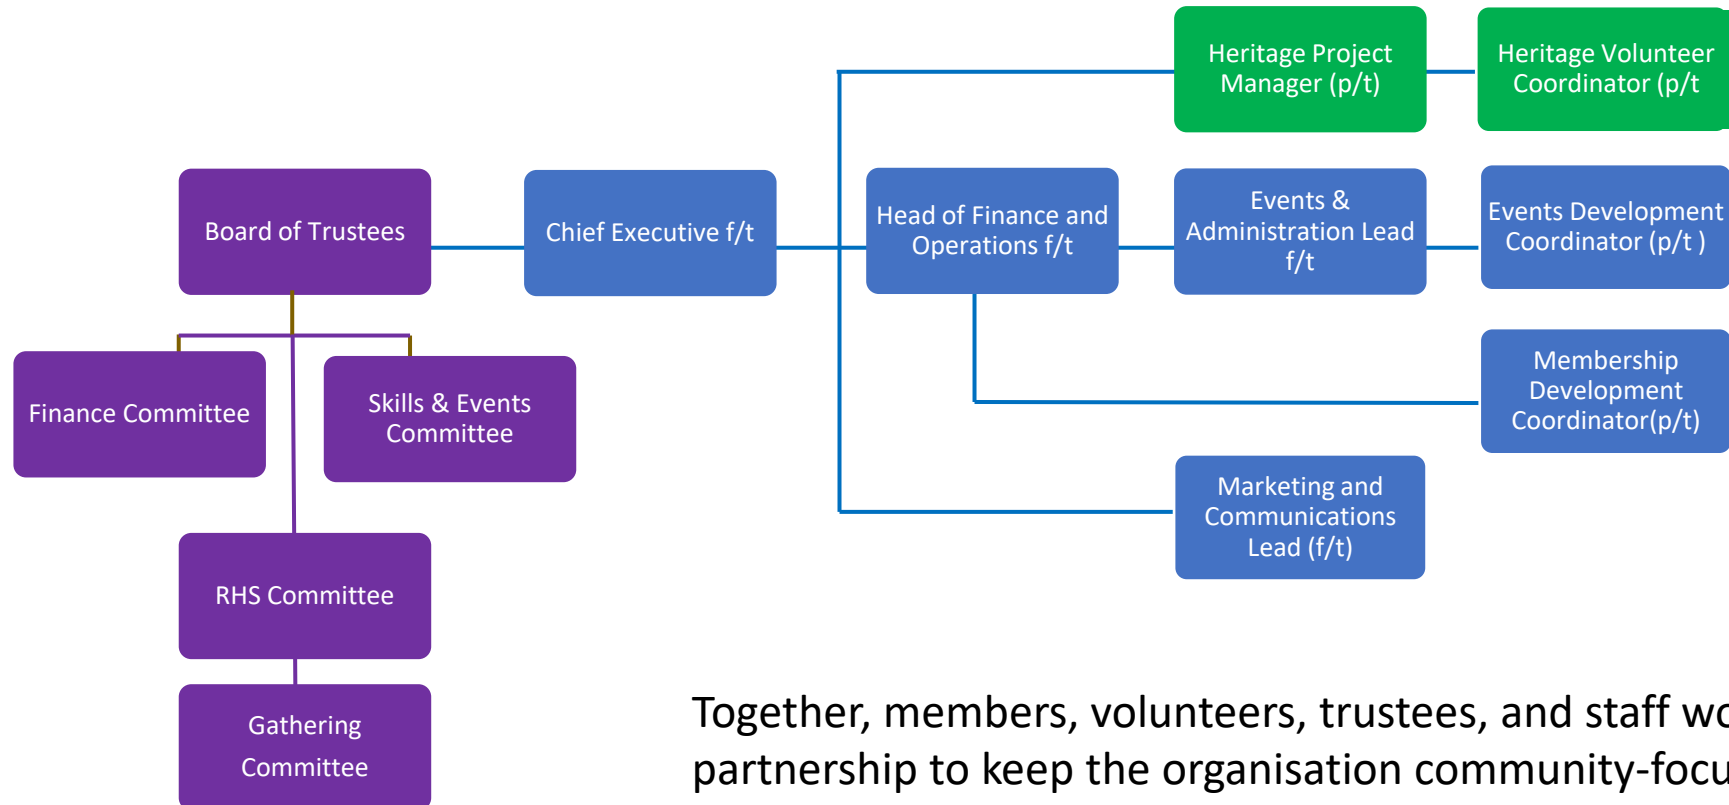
Heritage Project Manager (p/t)

Heritage Volunteer Coordinator (p/t

Board of Trustees

Chief Executive f/t

Head of Finance and Operations f/t

Events & Administration Lead f/t

Events Development Coordinator (p/t )

Membership Development Coordinator(p/t)

Finance Committee

Skills & Events Committee

Marketing and Communications Lead (f/t)

RHS Committee

Gathering Committee

Together, members, volunteers, trustees, and staff w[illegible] partnership to keep the organisation community-focu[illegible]